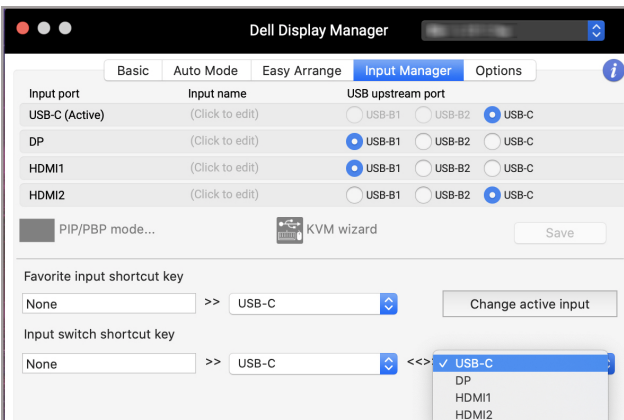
Dell Display Manager

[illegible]

Basic | Auto Mode | Easy Arrange | Input Manager | Options

| Input port | Input name | USB upstream port | | |
|---|---|---|---|---|
| USB-C (Active) | (Click to edit) | USB-B1 | USB-B2 | USB-C |
| DP | (Click to edit) | USB-B1 | USB-B2 | USB-C |
| HDMI1 | (Click to edit) | USB-B1 | USB-B2 | USB-C |
| HDMI2 | (Click to edit) | USB-B1 | USB-B2 | USB-C |

PIP/PBP mode...

KVM wizard

Save

Favorite input shortcut key

None >> USB-C

Change active input

Input switch shortcut key

None >> USB-C <<>

✓ USB-C
DP
HDMI1
HDMI2